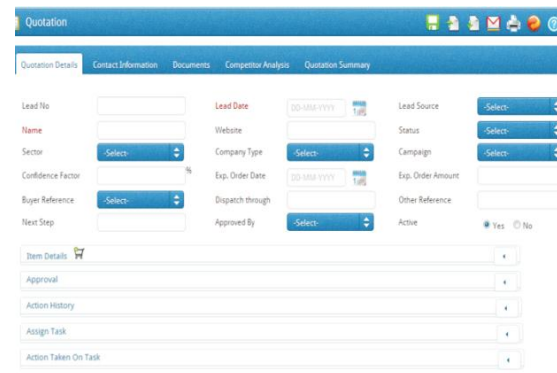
Quotation

Quotation Details Contact Information Documents Competitor Analysis Quotation Summary

Lead No
Lead Date DD-MM-YYYY
Lead Source -Select-
Name
Website
Status -Select-
Sector -Select-
Company Type -Select-
Campaign -Select-
Confidence Factor %
Exp. Order Date DD-MM-YYYY
Exp. Order Amount
Buyer Reference -Select-
Dispatch through
Other Reference
Next Step
Approved By -Select-
Active Yes No

Item Details
Approval
Action History
Assign Task
Action Taken On Task